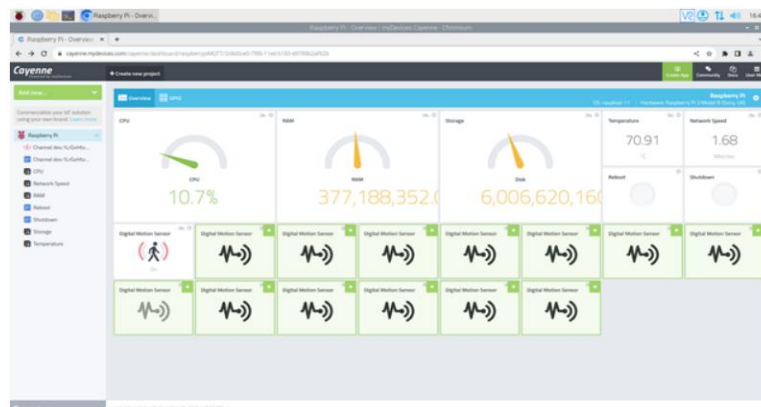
Raspberry Pi - Overvi...

Raspberry Pi - Overview | myDevices Cayenne - Chromium

Raspberry Pi - Overview ×

cayenne.mydevices.com/cayenne/dashboard/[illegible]

Cayenne

+ Create new project

Create App Community Docs User Menu

Add new...

Commercialize your IoT solution using your own brand. Learn more

Raspberry Pi
Channel dev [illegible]
Channel dev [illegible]
CPU
Network Speed
RAM
Reboot
Shutdown
Storage
Temperature

Overview GPIO

Raspberry Pi

CPU

CPU

10.7%

RAM

RAM

377,188,352.

Storage

Disk

6,006,620,16

Temperature

70.91

Network Speed

1.68

Reboot

Shutdown

Digital Motion Sensor

Digital Motion Sensor

Digital Motion Sensor

Digital Motion Sensor

Digital Motion Sensor

Digital Motion Sensor

Digital Motion Sensor

Digital Motion Sensor

Digital Motion Sensor

Digital Motion Sensor

Digital Motion Sensor

Digital Motion Sensor

Digital Motion Sensor

Digital Motion Sensor

Digital Motion Sensor